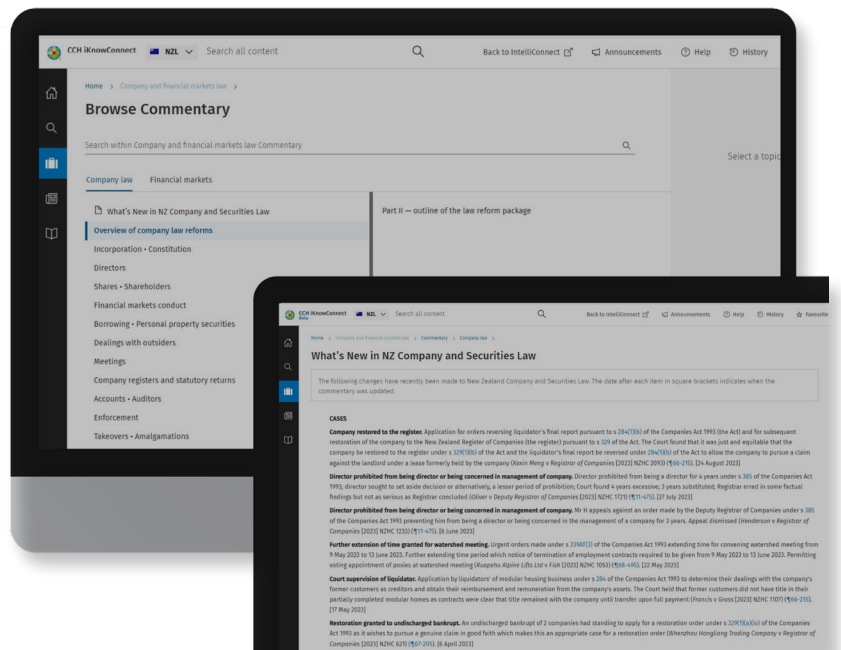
CCH iKnowConnect NZL Search all content

Back to IntelliConnect Announcements Help History

Home > Company and financial markets law >

Browse Commentary

Search within Company and financial markets law Commentary

Company law Financial markets

What's New in NZ Company and Securities Law

Overview of company law reforms

Incorporation • Constitution

Directors

Shares • Shareholders

Financial markets conduct

Borrowing • Personal property securities

Dealings with outsiders

Meetings

Company registers and statutory returns

Accounts • Auditors

Enforcement

Takeovers • Amalgamations

Part II — outline of the law reform package

Select a topic

CCH iKnowConnect NZL Search all content

Back to IntelliConnect Announcements Help History Favourites

Home > Company and financial markets law > Commentary > Company law >

What's New in NZ Company and Securities Law

The following changes have recently been made to New Zealand Company and Securities Law. The date after each item in square brackets indicates when the commentary was updated.

CASES

Company restored to the register. Application for orders reversing liquidator's final report pursuant to s 284(1)(b) of the Companies Act 1993 (the Act) and for subsequent restoration of the company to the New Zealand Register of Companies (the register) pursuant to s 329 of the Act. The Court found that it was just and equitable that the company be restored to the register under s 329(1)(b) of the Act and the liquidator's final report be reversed under 284(1)(b) of the Act to allow the company to pursue a claim against the landlord under a lease formerly held by the company (Xexin Meng v Registrar of Companies [2023] NZHC 2093) (¶66-215). [24 August 2023]

Director prohibited from being director or being concerned in management of company. Director prohibited from being a director for 4 years under s 385 of the Companies Act 1993; director sought to set aside decision or alternatively, a lesser period of prohibition; Court found 4 years excessive; 3 years substituted; Registrar erred in some factual findings but not as serious as Registrar concluded (Oliver v Deputy Registrar of Companies [2023] NZHC 1721) (¶11-475). [27 July 2023]

Director prohibited from being director or being concerned in management of company. Mr H appeals against an order made by the Deputy Registrar of Companies under s 385 of the Companies Act 1993 preventing him from being a director or being concerned in the management of a company for 3 years. Appeal dismissed (Henderson v Registrar of Companies [2023] NZHC 1233) (¶11-475). [6 June 2023]

Further extension of time granted for watershed meeting. Urgent orders made under s 239AT(3) of the Companies Act 1993 extending time for convening watershed meeting from 9 May 2023 to 13 June 2023. Further extending time period which notice of termination of employment contracts required to be given from 9 May 2023 to 13 June 2023. Permitting voting appointment of proxies at watershed meeting (Ruapehu Alpine Lifts Ltd v Fish [2023] NZHC 1053) (¶68-495). [22 May 2023]

Court supervision of liquidator. Application by liquidators' of modular housing business under s 284 of the Companies Act 1993 to determine their dealings with the company's former customers as creditors and obtain their reimbursement and remuneration from the company's assets. The Court held that former customers did not have title in their partially completed modular homes as contracts were clear that title remained with the company until transfer upon full payment (Francis v Gross [2023] NZHC 1107) (¶66-215). [17 May 2023]

Restoration granted to undischarged bankrupt. An undischarged bankrupt of 2 companies had standing to apply for a restoration order under s 329(1)(a)(iv) of the Companies Act 1993 as it wishes to pursue a genuine claim in good faith which makes this an appropriate case for a restoration order (Whenzhou Hongliang Trading Company v Registrar of Companies [2023] NZHC 621) (¶67-205). [6 April 2023]